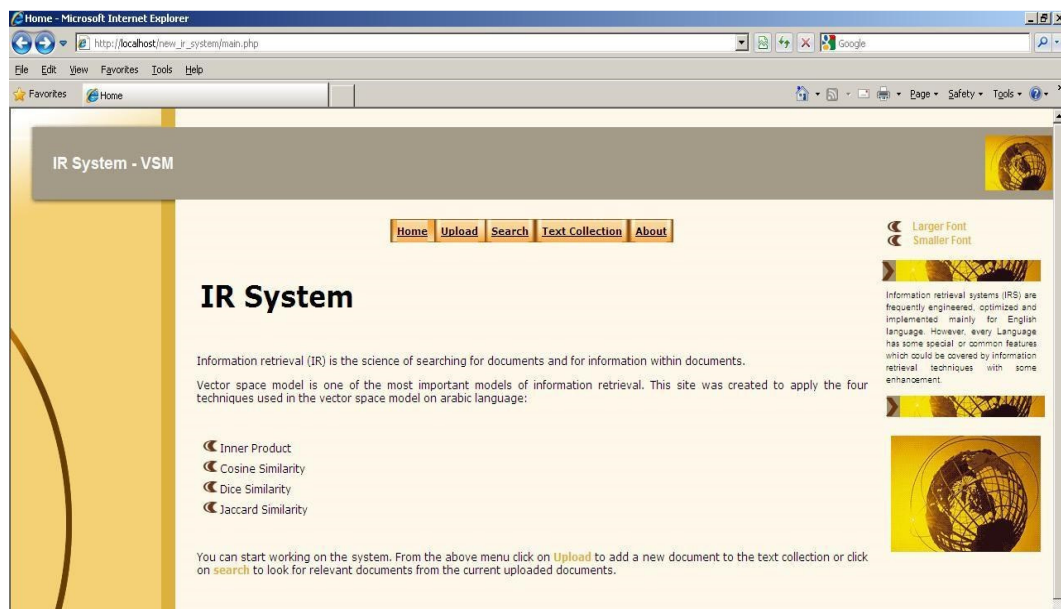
Home - Microsoft Internet Explorer

http://localhost/new_ir_system/main.php

Google

File Edit View Favorites Tools Help

Favorites Home

Page • Safety • Tools •

IR System - VSM

Home Upload Search Text Collection About

Larger Font
Smaller Font

IR System

Information retrieval systems (IRS) are frequently engineered, optimized and implemented mainly for English language. However, every Language has some special or common features which could be covered by information retrieval techniques with some enhancement.

Information retrieval (IR) is the science of searching for documents and for information within documents.

Vector space model is one of the most important models of information retrieval. This site was created to apply the four techniques used in the vector space model on arabic language:

Inner Product
Cosine Similarity
Dice Similarity
Jaccard Similarity

You can start working on the system. From the above menu click on Upload to add a new document to the text collection or click on search to look for relevant documents from the current uploaded documents.